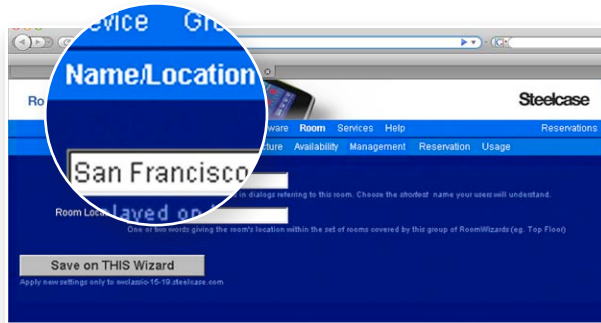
evice Gr
Name/Location
San Francisco
layed on
Ro
Steelcase
ware Room Services Help
Reservations
ture Availability Management Reservation Usage
in dialogs referring to this room. Choose the shortest name your users will understand.
Room Loca
One or two words giving the room's location within the set of rooms covered by this group of RoomWizards (eg. Top Floor)
Save on THIS Wizard
Apply new settings only to swclassic-15-19.steelcase.com